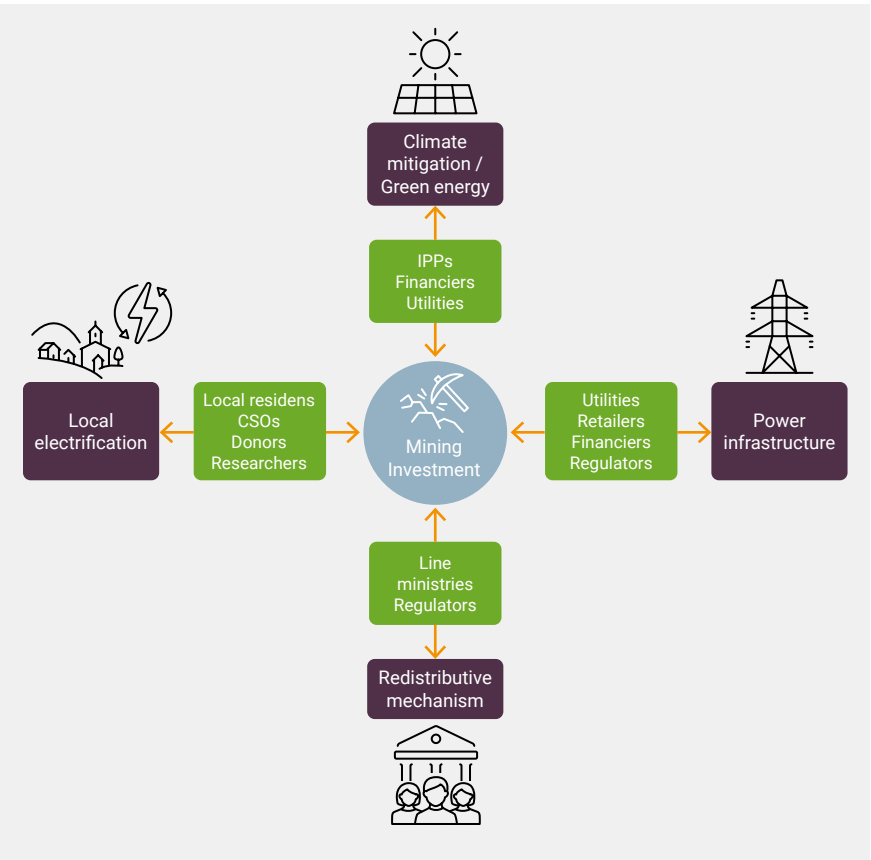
Climate mitigation / Green energy

IPPs
Financiers
Utilities

Local electrification

Local residens
CSOs
Donors
Researchers

Mining Investment

Utilities
Retailers
Financiers
Regulators

Power infrastructure

Line ministries
Regulators

Redistributive mechanism